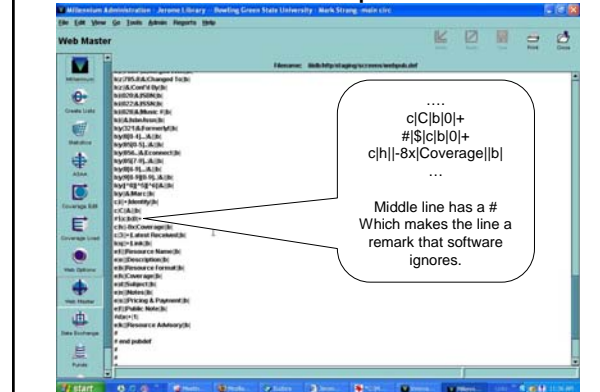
Millennium Administration - Jerome Library - Bowling Green State University - Mark Strang, main circ

File Edit View Go Tools Admin Reports Help

Web Master

Filename: tilde/http/staging/screens/webpub.def

Millennium

Create Lists

Statistics

AD/AA

Coverage Edit

Coverage Load

Web Options

Web Master

Data Exchange

Purpose

….
c|C|b|0|+
#|$|c|b|0|+
c|h||-8x|Coverage||b|
…

Middle line has a # Which makes the line a remark that software ignores.

# end pubdef

start